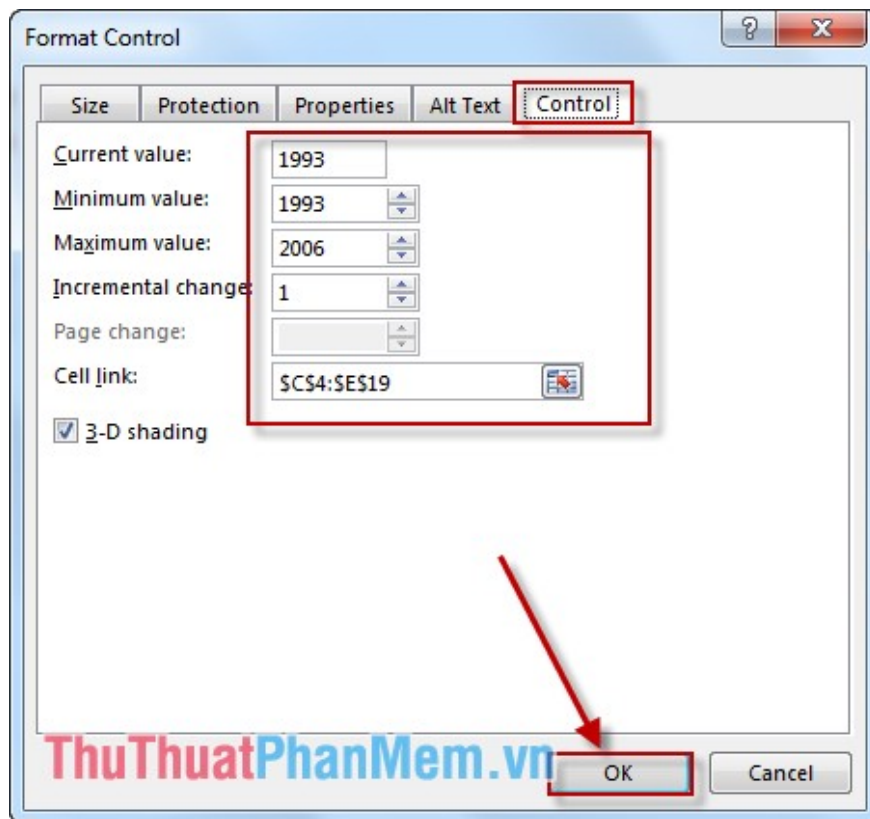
Format Control

?

X

Size

Protection

Properties

Alt Text

Control

Current value: 1993

Minimum value: 1993

Maximum value: 2006

Incremental change: 1

Page change:

Cell link: $C$4:$E$19

3-D shading

ThuThuatPhanMem.vn

OK

Cancel